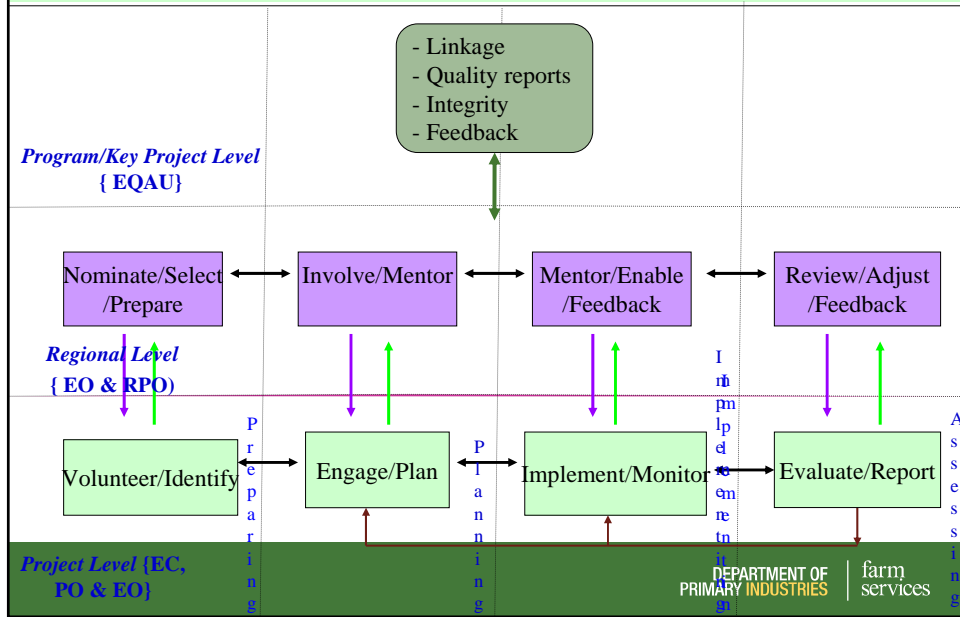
- Linkage
- Quality reports
- Integrity
- Feedback

Program/Key Project Level
{ EQAU}

Nominate/Select /Prepare

Involve/Mentor

Mentor/Enable /Feedback

Review/Adjust /Feedback

Regional Level
{ EO & RPO)

Preparing

Planning

Implementing

Monitoring

Assessing

Volunteer/Identify

Engage/Plan

Implement/Monitor

Evaluate/Report

Project Level {EC, PO & EO}

DEPARTMENT OF PRIMARY INDUSTRIES

farm services